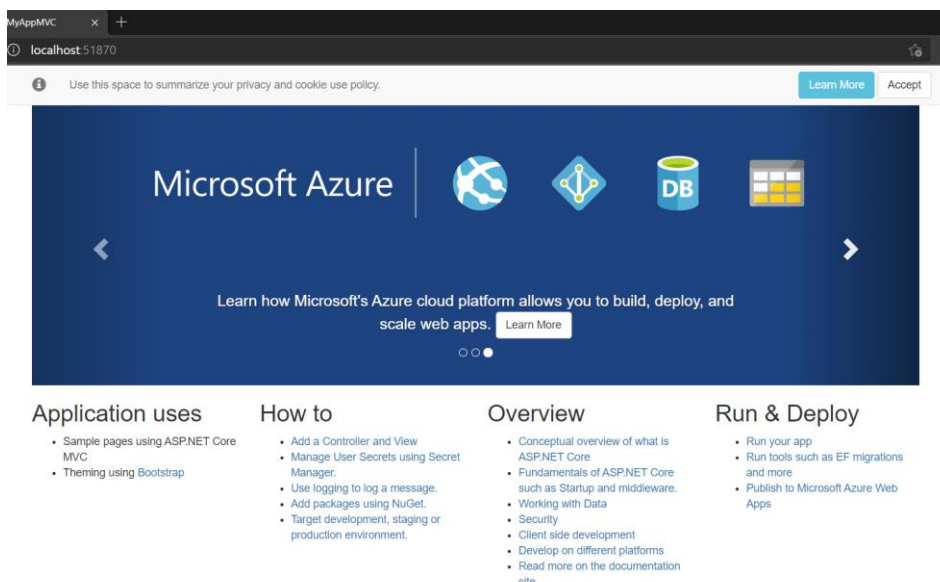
MyAppMVC × +

localhost:51870

Use this space to summarize your privacy and cookie use policy.

Learn More

Accept

Microsoft Azure

DB

Learn how Microsoft's Azure cloud platform allows you to build, deploy, and scale web apps.

Learn More

Application uses

- Sample pages using ASP.NET Core MVC
- Theming using Bootstrap

How to

- Add a Controller and View
- Manage User Secrets using Secret Manager.
- Use logging to log a message.
- Add packages using NuGet.
- Target development, staging or production environment.

Overview

- Conceptual overview of what is ASP.NET Core
- Fundamentals of ASP.NET Core such as Startup and middleware.
- Working with Data
- Security
- Client side development
- Develop on different platforms
- Read more on the documentation site

Run & Deploy

- Run your app
- Run tools such as EF migrations and more
- Publish to Microsoft Azure Web Apps